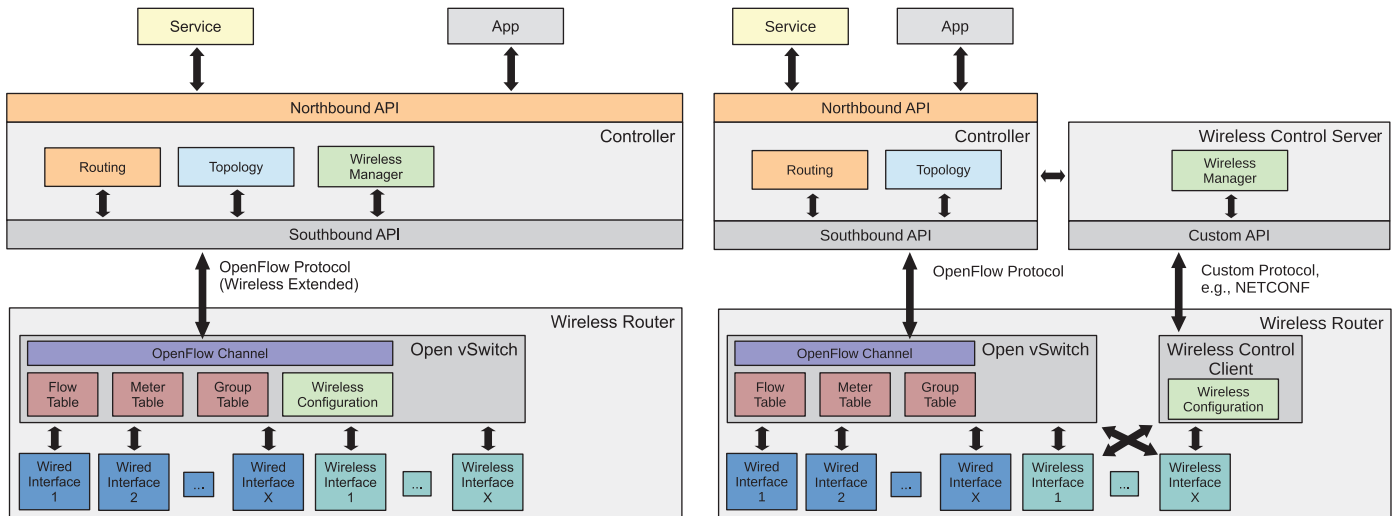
Service

App

Northbound API

Controller

Routing

Topology

Wireless Manager

Southbound API

OpenFlow Protocol (Wireless Extended)

Wireless Router

OpenFlow Channel

Open vSwitch

Flow Table

Meter Table

Group Table

Wireless Configuration

Wired Interface 1

Wired Interface 2

...

Wired Interface X

Wireless Interface 1

...

Wireless Interface X

Service

App

Northbound API

Controller

Routing

Topology

Wireless Control Server

Wireless Manager

Southbound API

Custom API

OpenFlow Protocol

Custom Protocol, e.g., NETCONF

Wireless Router

OpenFlow Channel

Open vSwitch

Flow Table

Meter Table

Group Table

Wireless Control Client

Wireless Configuration

Wired Interface 1

Wired Interface 2

...

Wired Interface X

Wireless Interface 1

...

Wireless Interface X